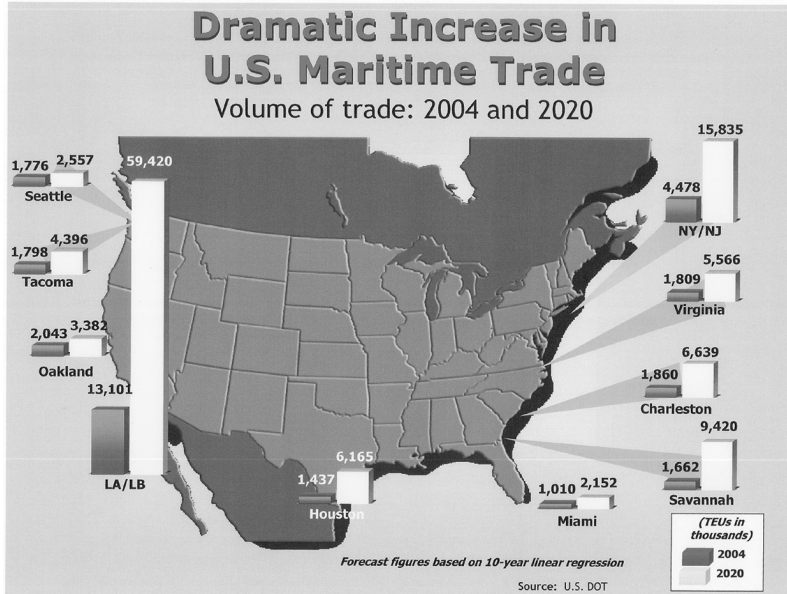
Dramatic Increase in U.S. Maritime Trade

Volume of trade: 2004 and 2020

1,776 2,557
Seattle

59,420

1,798 4,396
Tacoma

2,043 3,382
Oakland

13,101

LA/LB

15,835

4,478
NY/NJ

1,809 5,566
Virginia

1,860 6,639
Charleston

9,420

1,662
Savannah

1,437 6,165
Houston

1,010 2,152
Miami

(TEUs in thousands)
2004
2020

Forecast figures based on 10-year linear regression

Source: U.S. DOT